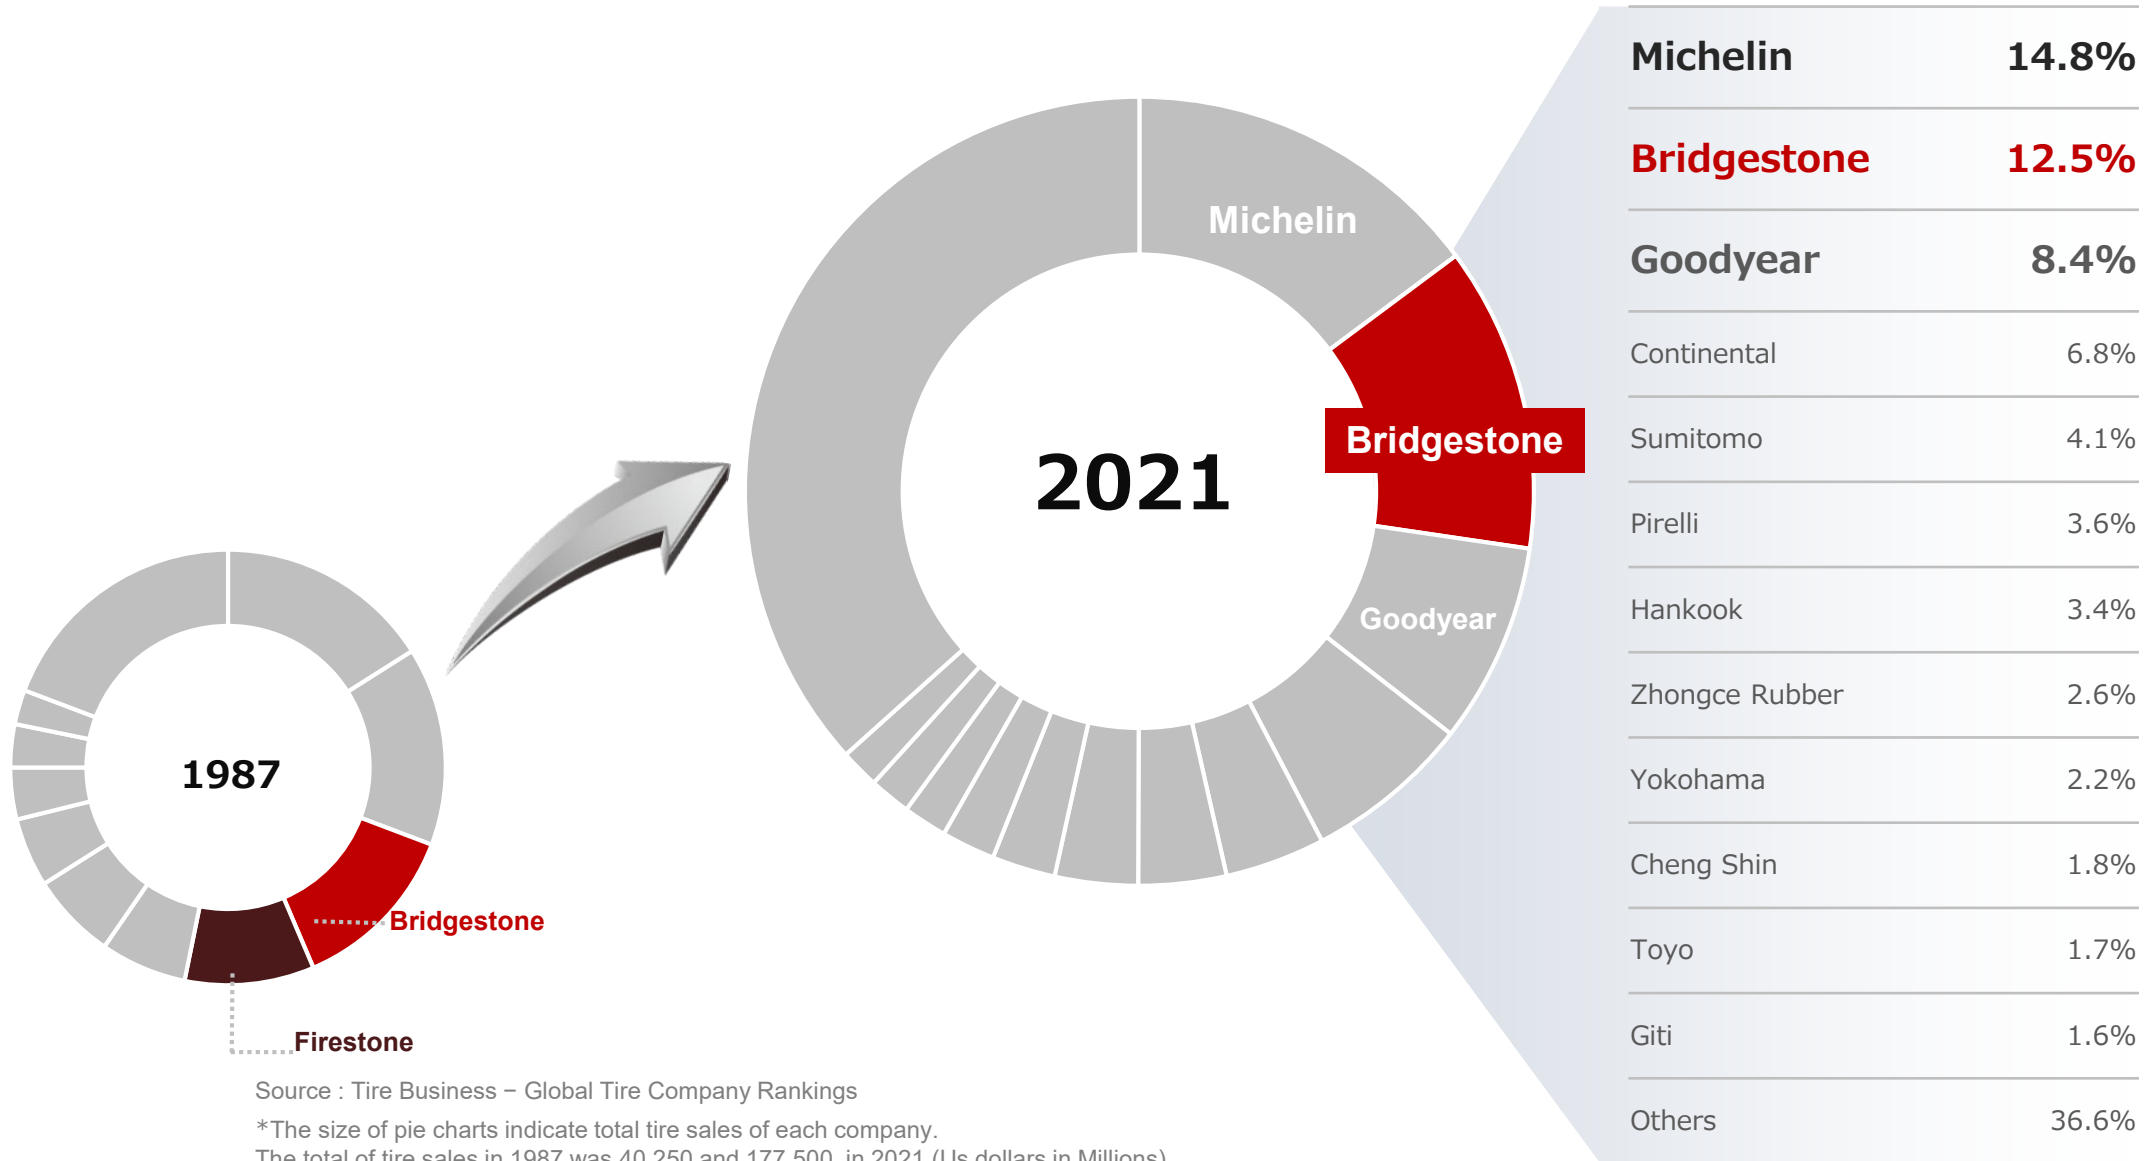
1987

Bridgestone

Firestone

2021

Michelin

Bridgestone

Goodyear

| Michelin | 14.8% |
|---|---|
| Bridgestone | 12.5% |
| Goodyear | 8.4% |
| Continental | 6.8% |
| Sumitomo | 4.1% |
| Pirelli | 3.6% |
| Hankook | 3.4% |
| Zhongce Rubber | 2.6% |
| Yokohama | 2.2% |
| Cheng Shin | 1.8% |
| Toyo | 1.7% |
| Giti | 1.6% |
| Others | 36.6% |

Source : Tire Business – Global Tire Company Rankings

*The size of pie charts indicate total tire sales of each company.

The total of tire sales in 1987 was 40,250 and 177,500 in 2021 (Us dollars in Millions)